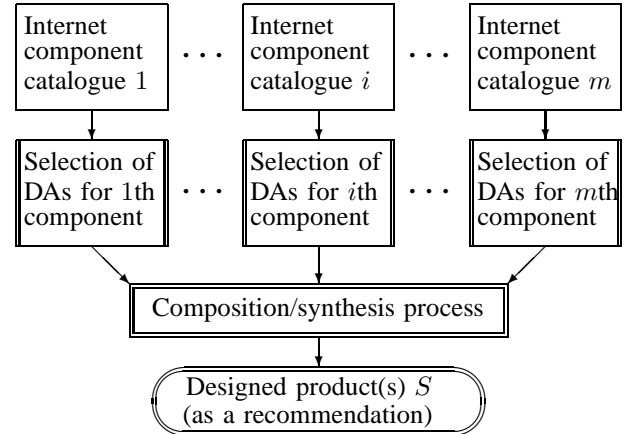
Internet component catalogue 1

. . .

Internet component catalogue $i$

. . .

Internet component catalogue $m$

Selection of DAs for 1th component

. . .

Selection of DAs for $i$th component

. . .

Selection of DAs for $m$th component

Composition/synthesis process

Designed product(s) $S$ (as a recommendation)